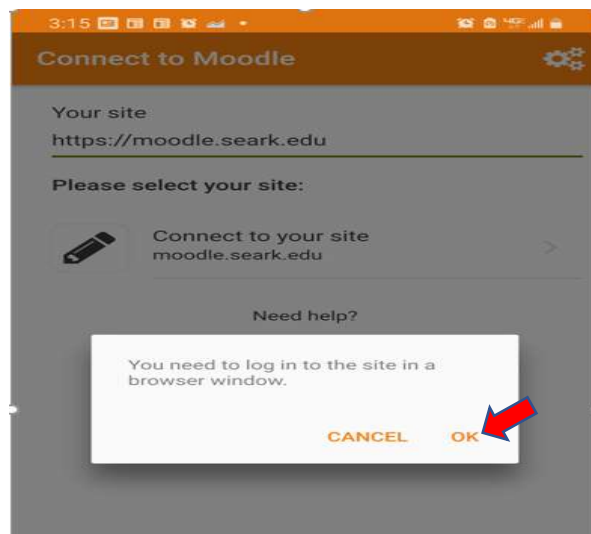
3:15

Connect to Moodle

Your site
https://moodle.seark.edu

Please select your site:

Connect to your site
moodle.seark.edu

Need help?

You need to log in to the site in a browser window.

CANCEL OK